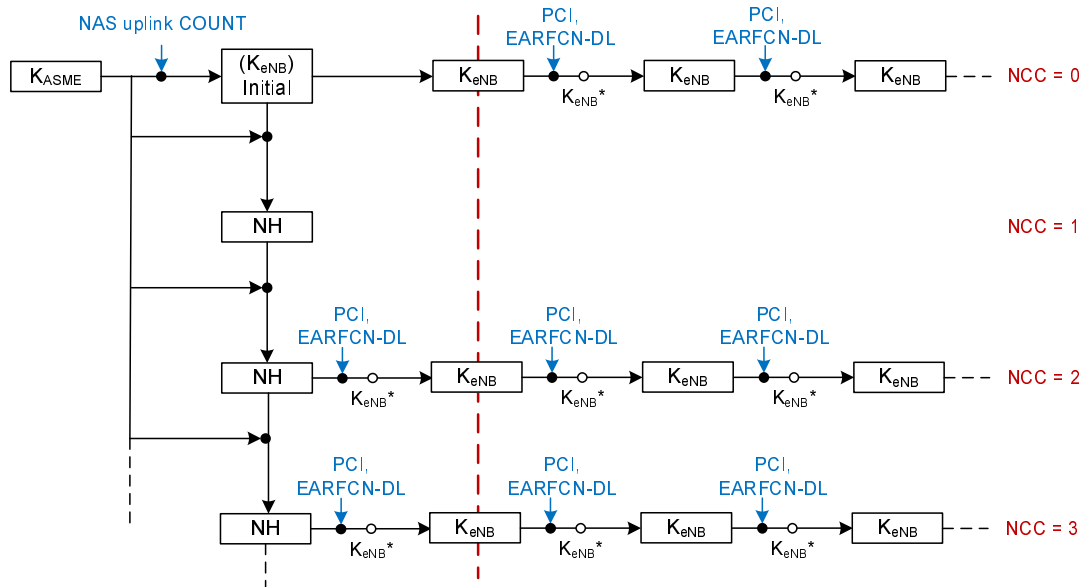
NAS uplink COUNT

$K_{ASME}$

$(K_{eNB})$ Initial

PCI, EARFCN-DL

$K_{eNB}$

$K_{eNB}*$

PCI, EARFCN-DL

$K_{eNB}$

$K_{eNB}*$

$K_{eNB}$

NCC = 0

NH

NCC = 1

PCI, EARFCN-DL

NH

$K_{eNB}*$

PCI, EARFCN-DL

$K_{eNB}$

$K_{eNB}*$

PCI, EARFCN-DL

$K_{eNB}$

$K_{eNB}*$

$K_{eNB}$

NCC = 2

PCI, EARFCN-DL

NH

$K_{eNB}*$

PCI, EARFCN-DL

$K_{eNB}$

$K_{eNB}*$

PCI, EARFCN-DL

$K_{eNB}$

$K_{eNB}*$

$K_{eNB}$

NCC = 3